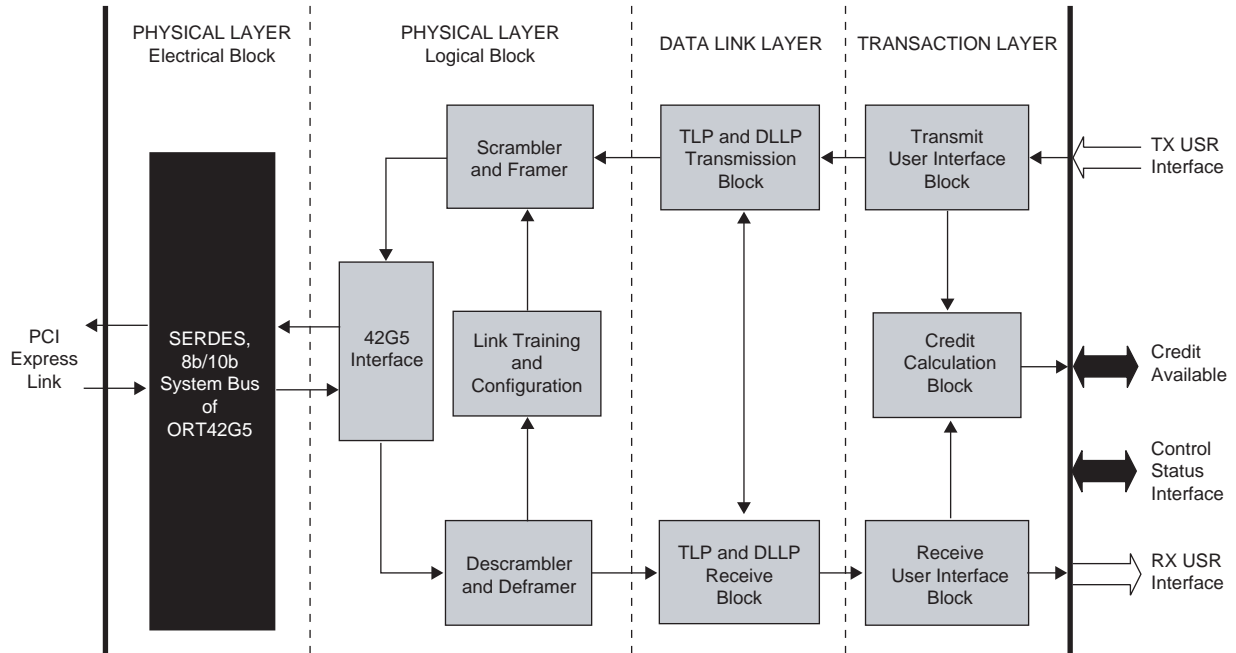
PHYSICAL LAYER
Electrical Block

PHYSICAL LAYER
Logical Block

DATA LINK LAYER

TRANSACTION LAYER

Scrambler and Framer

TLP and DLLP Transmission Block

Transmit User Interface Block

TX USR Interface

PCI Express Link

SERDES, 8b/10b System Bus of ORT42G5

42G5 Interface

Link Training and Configuration

Credit Calculation Block

Credit Available

Control Status Interface

Descrambler and Deframer

TLP and DLLP Receive Block

Receive User Interface Block

RX USR Interface